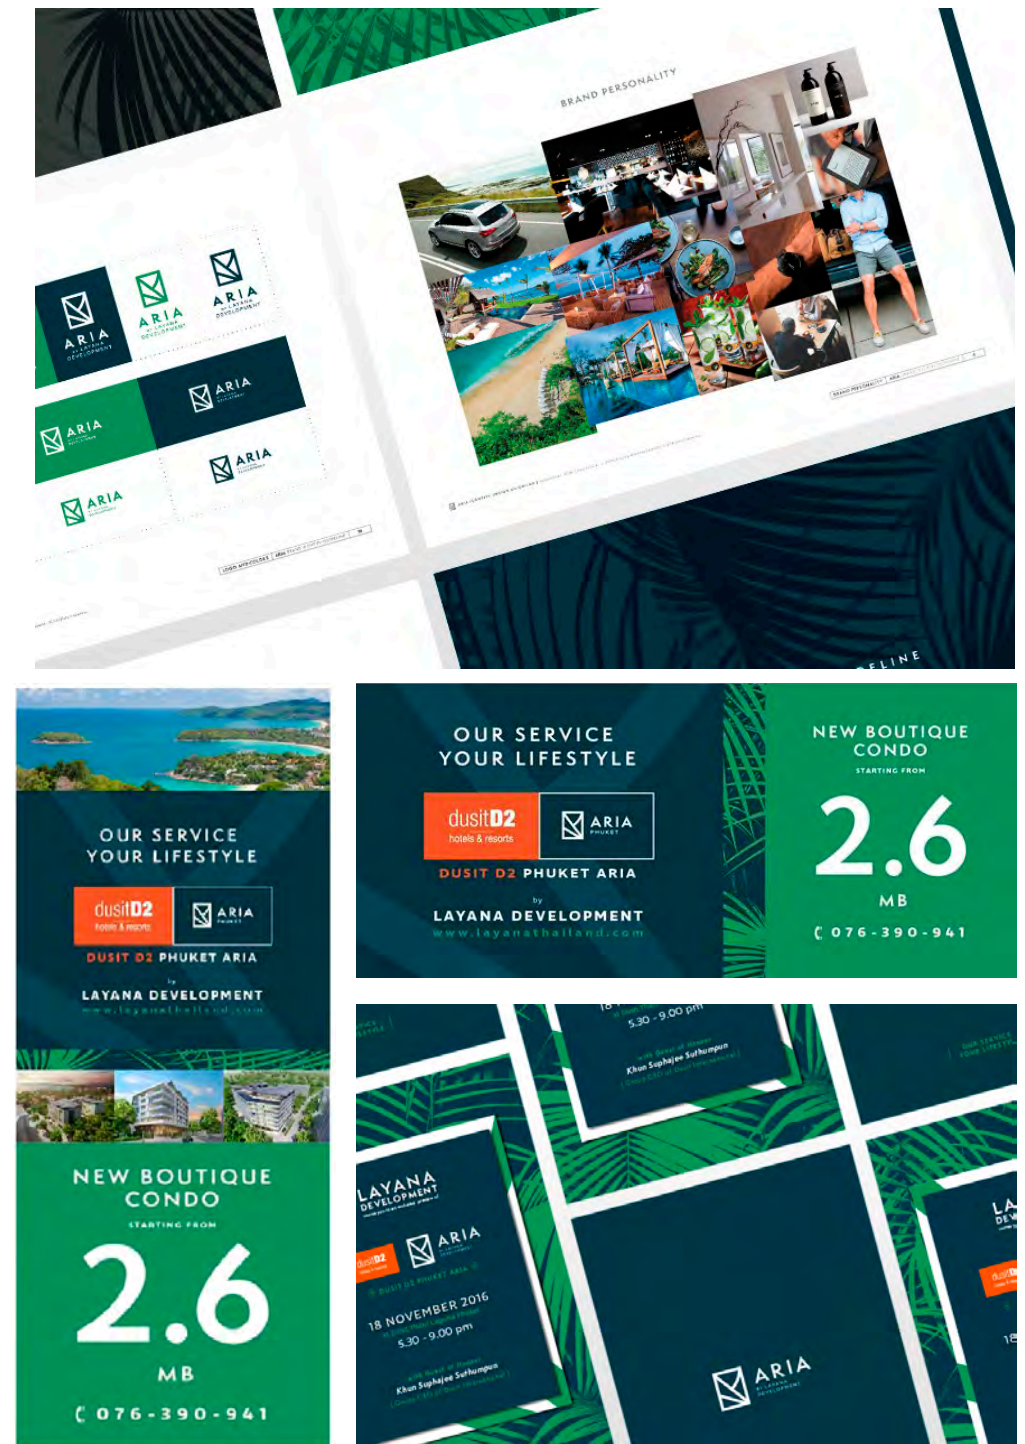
BRAND PERSONALITY

ARIA
BY LAYANA DEVELOPMENT

ARIA
BY LAYANA DEVELOPMENT

ARIA
BY LAYANA DEVELOPMENT

ARIA

ARIA

ARIA

ARIA

ELINE

OUR SERVICE
YOUR LIFESTYLE

dusitD2
hotels & resorts

ARIA
PHUKET

DUSIT D2 PHUKET ARIA

by

LAYANA DEVELOPMENT

www.layanathailand.com

NEW BOUTIQUE
CONDO

STARTING FROM

2.6

MB

076-390-941

OUR SERVICE
YOUR LIFESTYLE

dusitD2
hotels & resorts

ARIA
PHUKET

DUSIT D2 PHUKET ARIA

by

LAYANA DEVELOPMENT

www.layanathailand.com

NEW BOUTIQUE
CONDO

STARTING FROM

2.6

MB

076-390-941

5.30 - 9.00 pm

Khun Suphajee Suthumpun

LAYANA
DEVELOPMENT

dusitD2

ARIA

18 NOVEMBER 2016

5.30 - 9.00 pm

Khun Suphajee Suthumpun

ARIA
BY LAYANA DEVELOPMENT

LA
DE

18